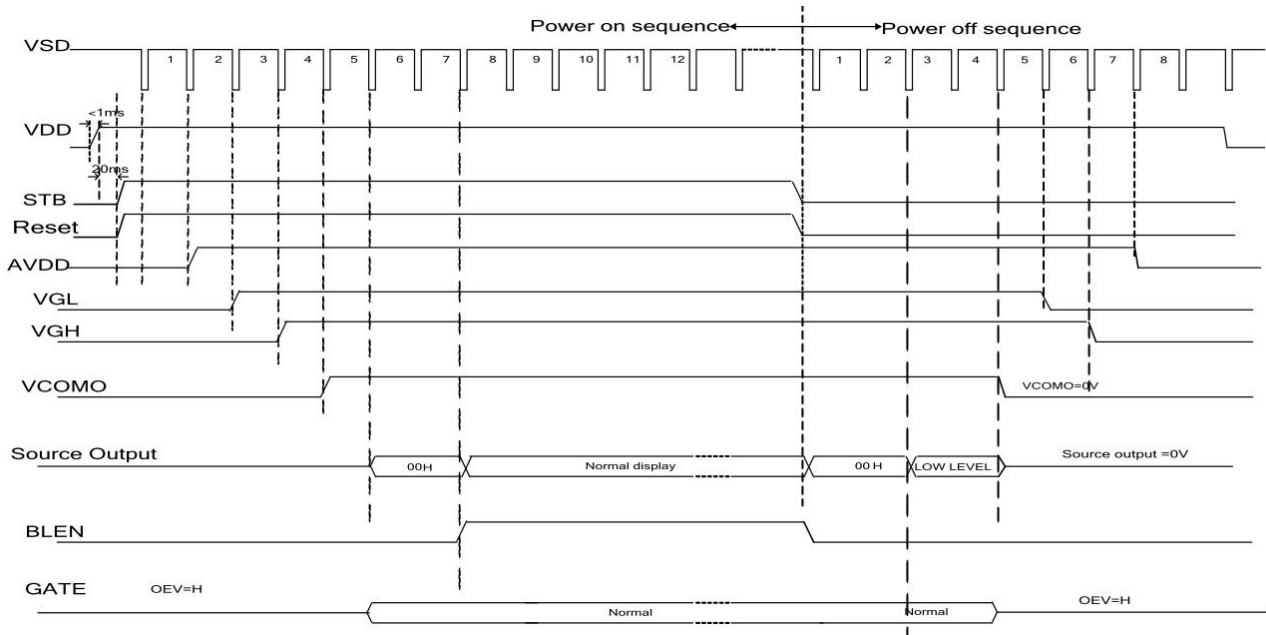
Power on sequence Power off sequence

VSD

1 2 3 4 5 6 7 8 9 10 11 12 1 2 3 4 5 6 7 8

VDD <1ms

20ms

STB

Reset

AVDD

VGL

VGH

VCOMO

VCOMO=0V

Source Output

00H

Normal display

00 H

LOW LEVEL

Source output =0V

BLEN

GATE

OEV=H

Normal

Normal

OEV=H